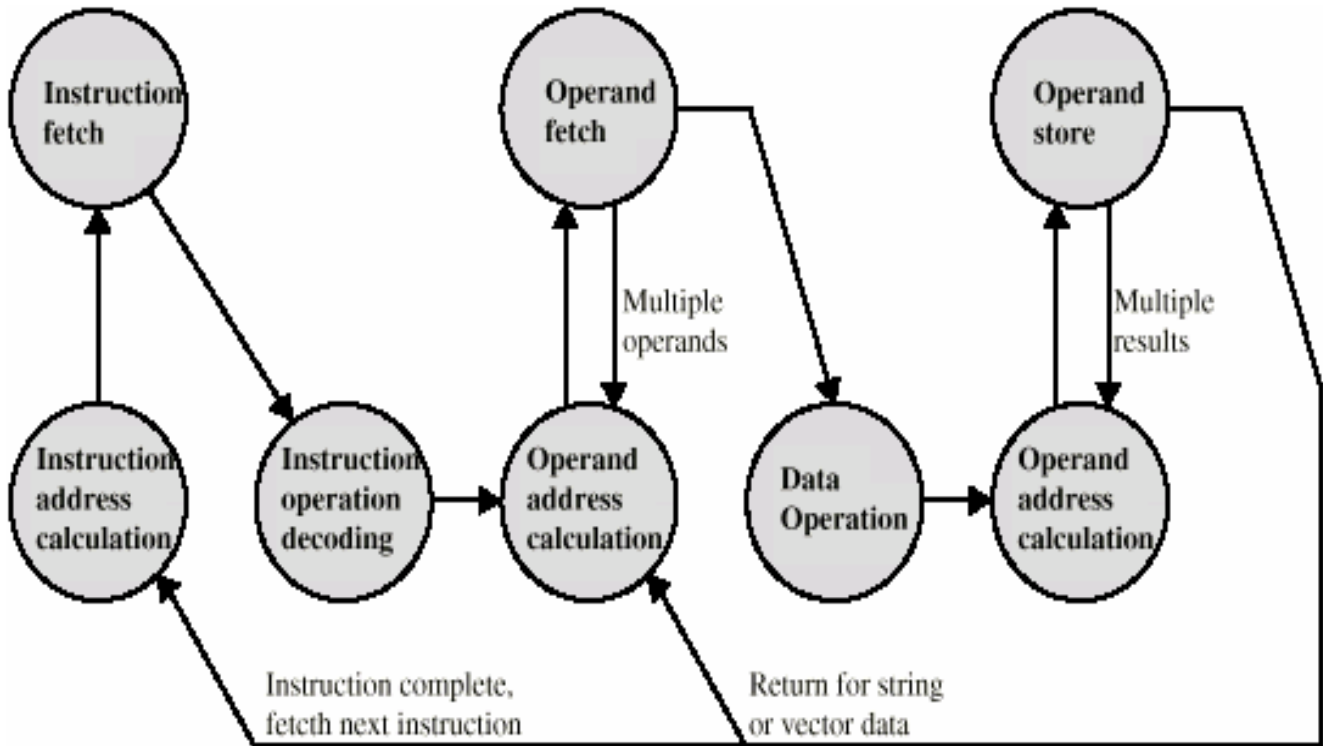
Instruction fetch

Operand fetch

Operand store

Multiple operands

Multiple results

Instruction address calculation

Instruction operation decoding

Operand address calculation

Data Operation

Operand address calculation

Instruction complete, fetcth next instruction

Return for string or vector data